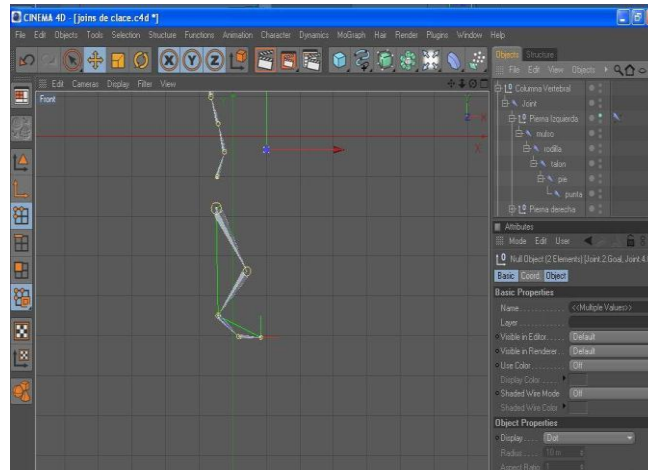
CINEMA 4D - [joins de clace.c4d *]

File Edit Objects Tools Selection Structure Functions Animation Character Dynamics MoGraph Hair Render Plugins Window Help

Edit Cameras Display Filter View

Front

Objects Structure

File Edit View Objects

Columna Vertebral
Joint
Pierna Izquierda
muslo
rodilla
talon
pie
punta
Pierna derecha

Attributes

Mode Edit User

Null Object (2 Elements) [Joint.2.Goal, Joint.4.

Basic Coord. Object

Basic Properties

Name <<Multiple Values>>
Layer
Visible in Editor Default
Visible in Renderer Default
Use Color Off
Display Color
Shaded Wire Mode Off
Shaded Wire Color

Object Properties

Display Dot
Radius 10 m
Aspect Ratio